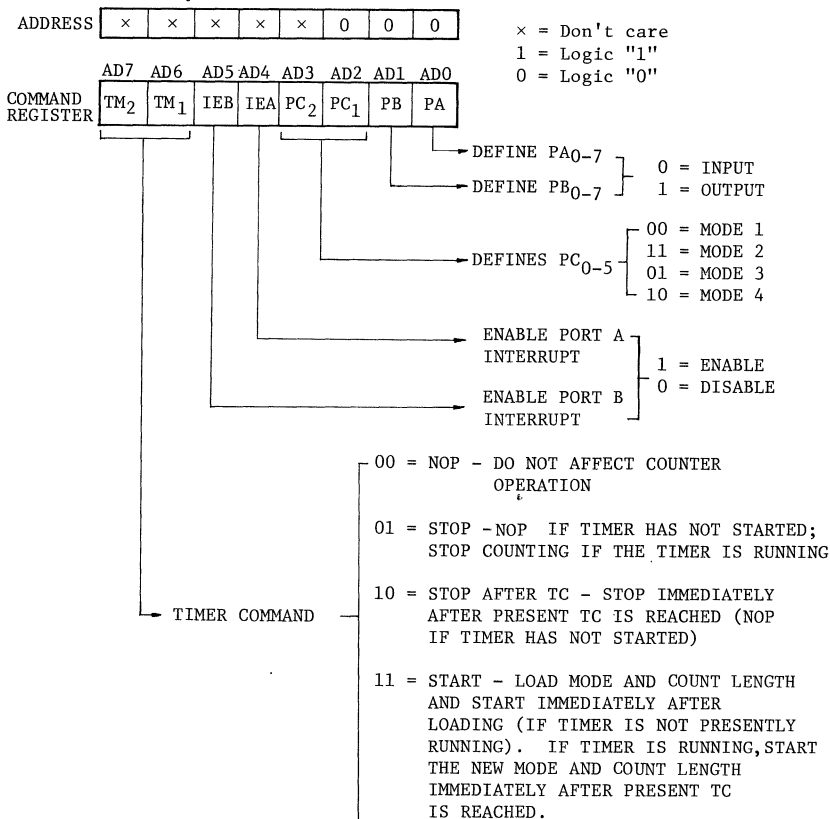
ADDRESS

| × | × | × | × | × | 0 | 0 | 0 |
|---|---|---|---|---|---|---|---|

× = Don't care
1 = Logic "1"
0 = Logic "0"

COMMAND REGISTER

| AD7 | AD6 | AD5 | AD4 | AD3 | AD2 | AD1 | AD0 |
|---|---|---|---|---|---|---|---|
| $TM_2$ | $TM_1$ | IEB | IEA | $PC_2$ | $PC_1$ | PB | PA |

DEFINE $PA_{0-7}$
DEFINE $PB_{0-7}$
0 = INPUT
1 = OUTPUT

DEFINES $PC_{0-5}$
00 = MODE 1
11 = MODE 2
01 = MODE 3
10 = MODE 4

ENABLE PORT A INTERRUPT
ENABLE PORT B INTERRUPT
1 = ENABLE
0 = DISABLE

TIMER COMMAND

00 = NOP - DO NOT AFFECT COUNTER OPERATION

01 = STOP - NOP IF TIMER HAS NOT STARTED; STOP COUNTING IF THE TIMER IS RUNNING

10 = STOP AFTER TC - STOP IMMEDIATELY AFTER PRESENT TC IS REACHED (NOP IF TIMER HAS NOT STARTED)

11 = START - LOAD MODE AND COUNT LENGTH AND START IMMEDIATELY AFTER LOADING (IF TIMER IS NOT PRESENTLY RUNNING). IF TIMER IS RUNNING, START THE NEW MODE AND COUNT LENGTH IMMEDIATELY AFTER PRESENT TC IS REACHED.